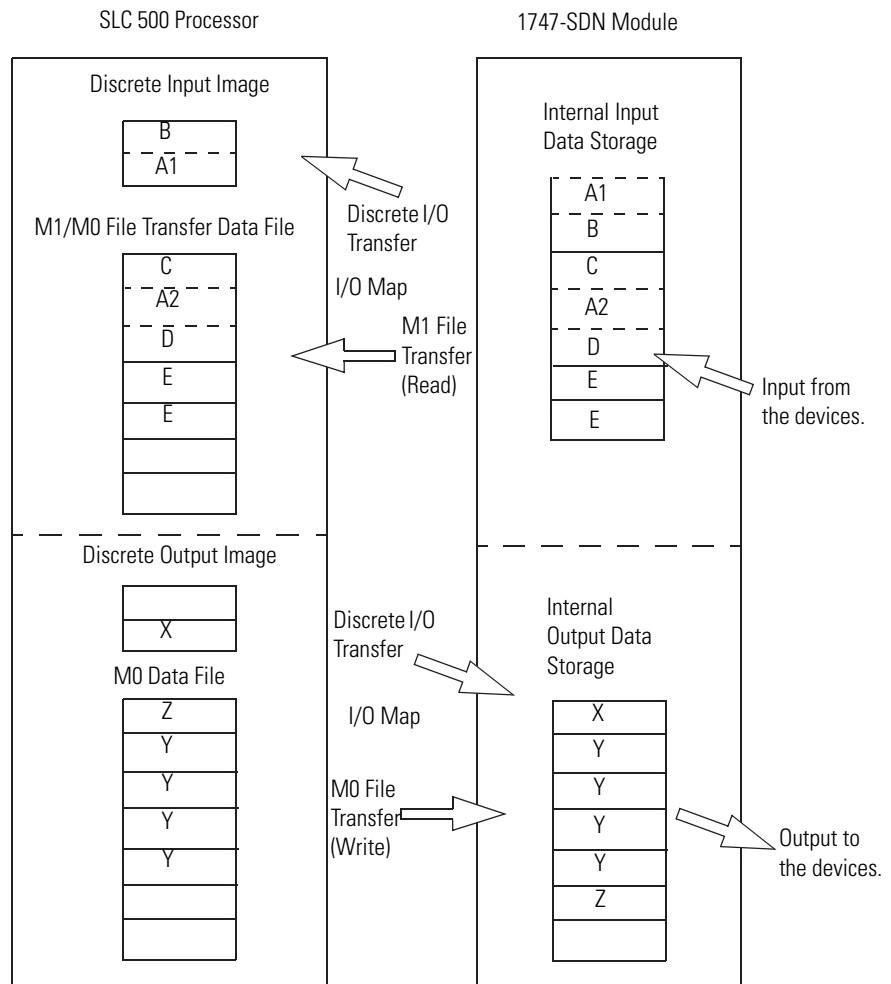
SLC 500 Processor

1747-SDN Module

Discrete Input Image

B
A1

M1/M0 File Transfer Data File

C
A2
D
E
E

Discrete I/O Transfer

I/O Map

M1 File Transfer (Read)

Internal Input Data Storage

A1
B
C
A2
D
E
E

Input from the devices.

Discrete Output Image

X

M0 Data File

Z
Y
Y
Y
Y

Discrete I/O Transfer

I/O Map

M0 File Transfer (Write)

Internal Output Data Storage

X
Y
Y
Y
Y
Z

Output to the devices.